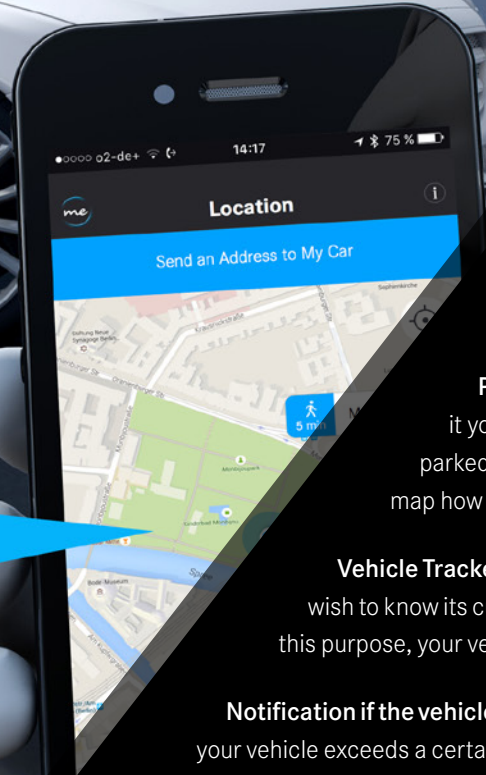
●○○○○ o2-de+ 14:17 75 %

me

Location

Send an Address to My Car

5 min

F
it yo
parked
map how

Vehicle Tracke
wish to know its c
this purpose, your ve

Notification if the vehicl
your vehicle exceeds a certa